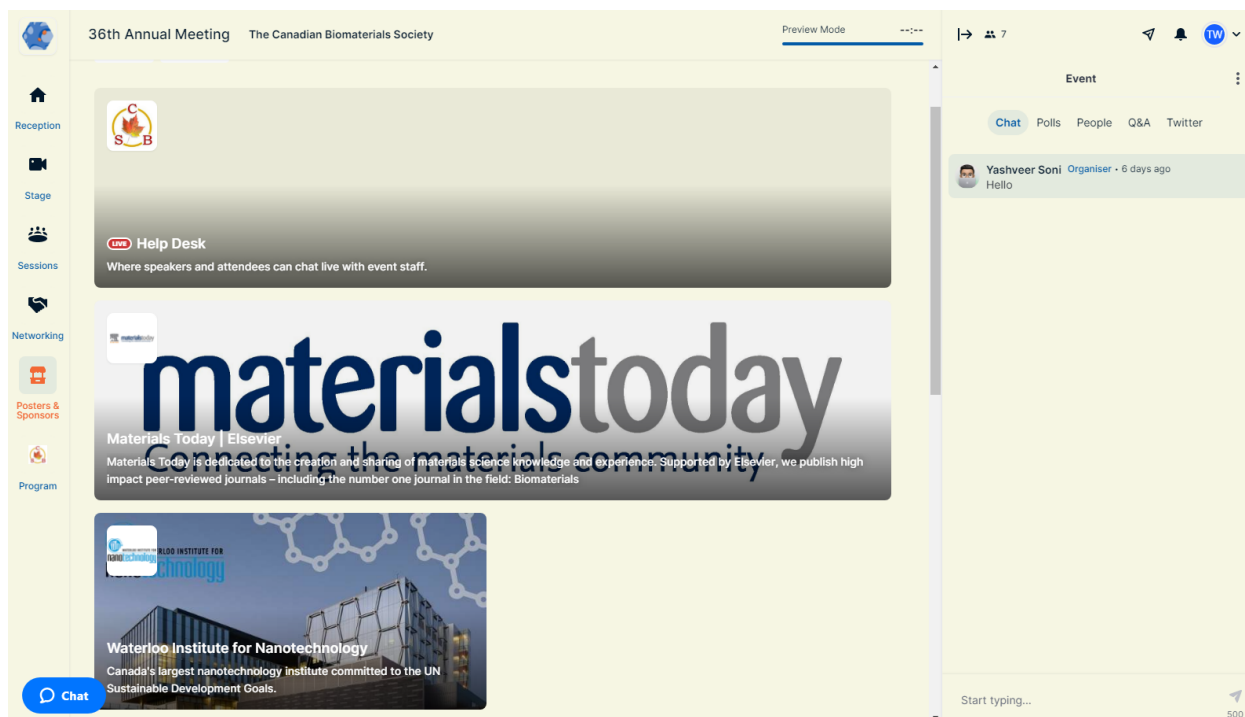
36th Annual Meeting The Canadian Biomaterials Society

Preview Mode --:--

7

TW

Reception

Stage

Sessions

Networking

Posters & Sponsors

Program

C S B

LIVE Help Desk

Where speakers and attendees can chat live with event staff.

materialstoday

Connecting the materials community

Materials Today | Elsevier

Materials Today is dedicated to the creation and sharing of materials science knowledge and experience. Supported by Elsevier, we publish high impact peer-reviewed journals – including the number one journal in the field: Biomaterials

WATERLOO INSTITUTE FOR nanotechnology

Waterloo Institute for Nanotechnology

Canada's largest nanotechnology institute committed to the UN Sustainable Development Goals.

Chat

Event

Chat Polls People Q&A Twitter

Yashveer Soni Organiser • 6 days ago
Hello

Start typing...

500